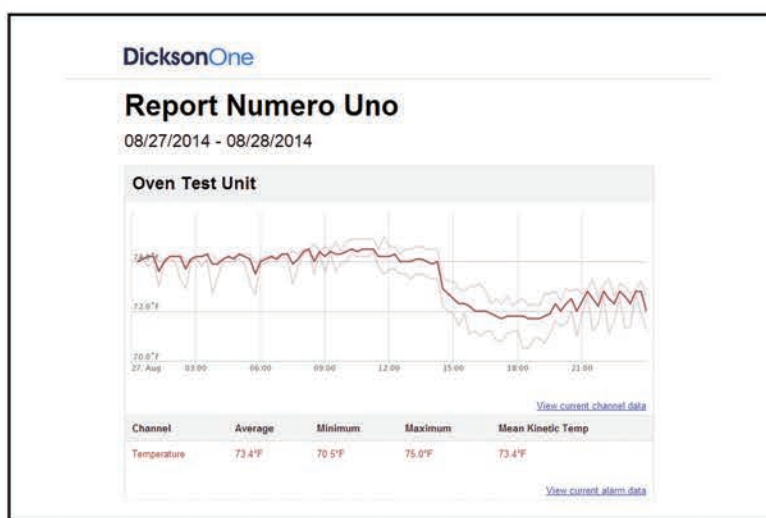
DicksonOne

Report Numero Uno

08/27/2014 - 08/28/2014

Oven Test Unit

74.0°F
72.0°F
70.0°F
27. Aug 03:00 06:00 09:00 12:00 15:00 18:00 21:00

View current channel data

| Channel | Average | Minimum | Maximum | Mean Kinetic Temp |
|---|---|---|---|---|
| Temperature | 73.4°F | 70.5°F | 75.0°F | 73.4°F |

View current alarm data